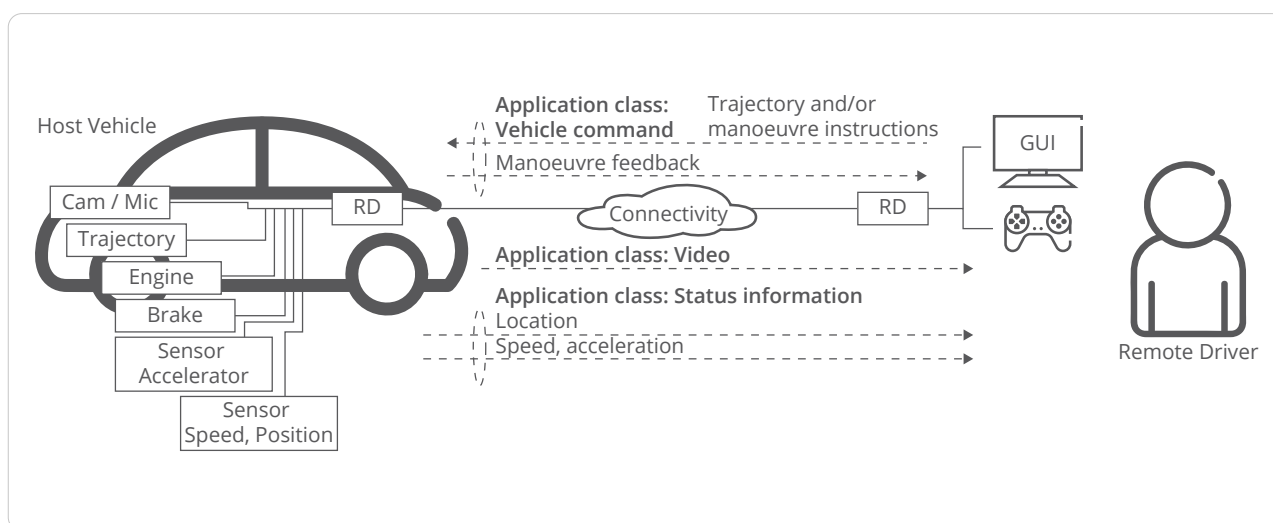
Host Vehicle

Application class: Vehicle command

Trajectory and/or manoeuvre instructions

Manoeuvre feedback

GUI

Cam / Mic

RD

Connectivity

RD

Trajectory

Engine

Application class: Video

Brake

Application class: Status information

Location

Speed, acceleration

Sensor Accelerator

Sensor Speed, Position

Remote Driver